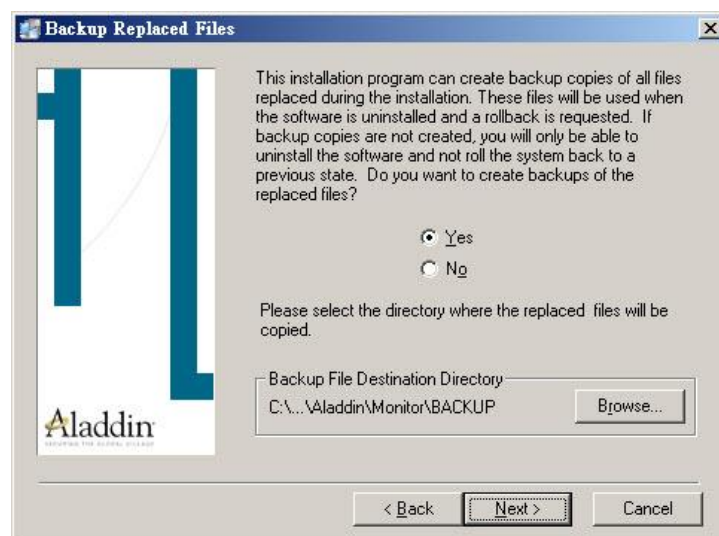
Backup Replaced Files

This installation program can create backup copies of all files replaced during the installation. These files will be used when the software is uninstalled and a rollback is requested. If backup copies are not created, you will only be able to uninstall the software and not roll the system back to a previous state. Do you want to create backups of the replaced files?

Yes
No

Please select the directory where the replaced files will be copied.

Backup File Destination Directory
C:\...\Aladdin\Monitor\BACKUP
Browse...

Aladdin
SECURING THE GLOBAL VILLAGE

< Back
Next >
Cancel